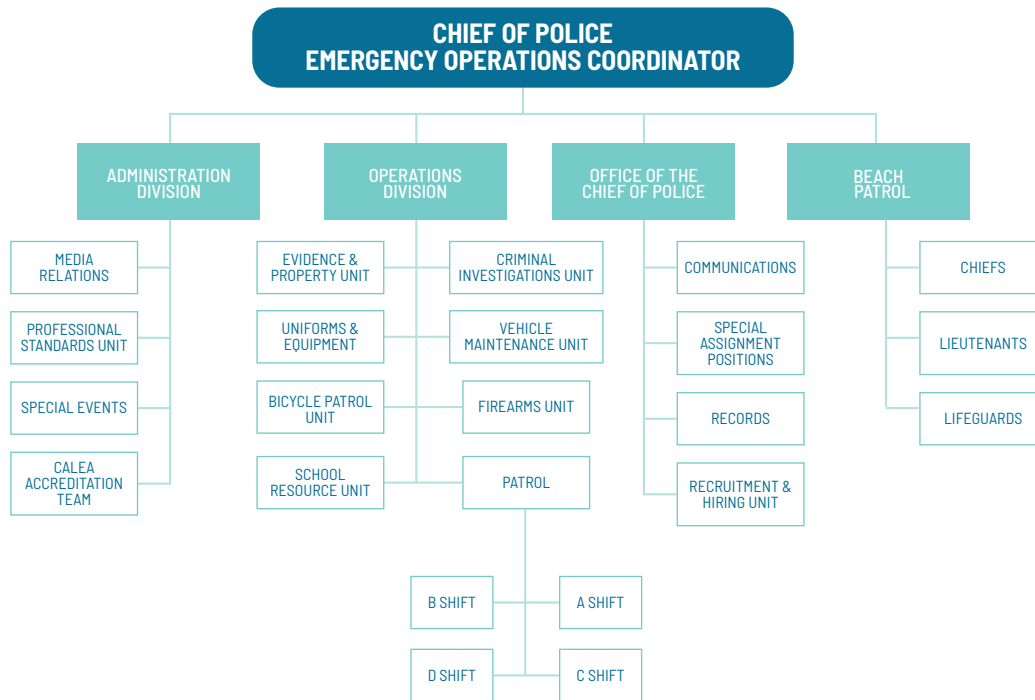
CHIEF OF POLICE
EMERGENCY OPERATIONS COORDINATOR

ADMINISTRATION DIVISION

MEDIA RELATIONS

PROFESSIONAL STANDARDS UNIT

SPECIAL EVENTS

CALEA ACCREDITATION TEAM

OPERATIONS DIVISION

EVIDENCE & PROPERTY UNIT

CRIMINAL INVESTIGATIONS UNIT

UNIFORMS & EQUIPMENT

VEHICLE MAINTENANCE UNIT

BICYCLE PATROL UNIT

FIREARMS UNIT

SCHOOL RESOURCE UNIT

PATROL

B SHIFT

A SHIFT

D SHIFT

C SHIFT

OFFICE OF THE CHIEF OF POLICE

COMMUNICATIONS

SPECIAL ASSIGNMENT POSITIONS

RECORDS

RECRUITMENT & HIRING UNIT

BEACH PATROL

CHIEFS

LIEUTENANTS

LIFEGUARDS